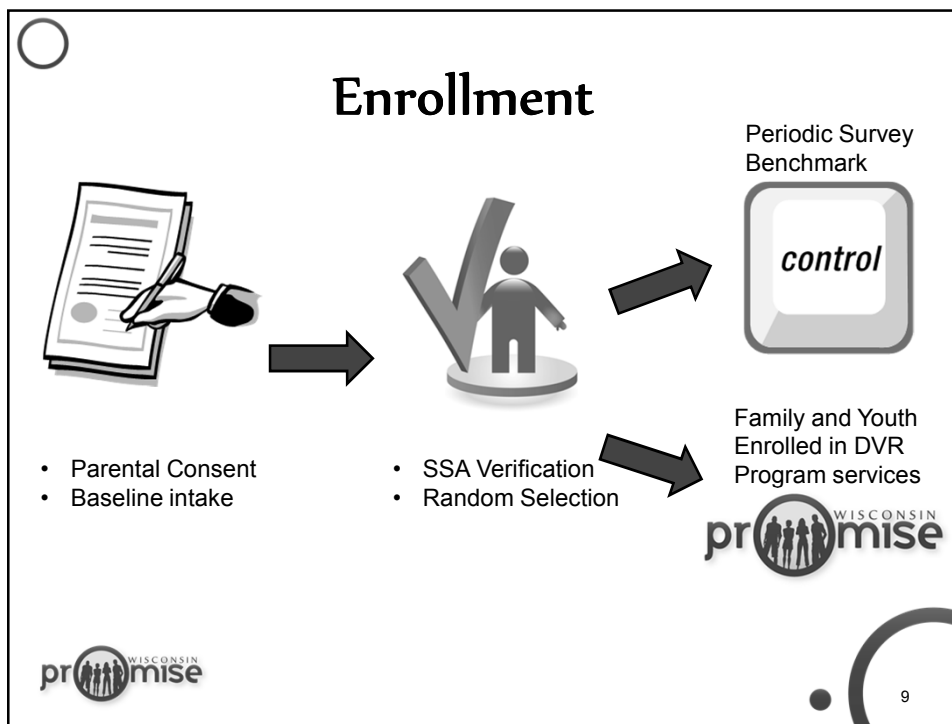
Enrollment

Periodic Survey Benchmark

control

- Parental Consent
- Baseline intake

- SSA Verification
- Random Selection

Family and Youth Enrolled in DVR Program services

WISCONSIN promise

WISCONSIN promise

9